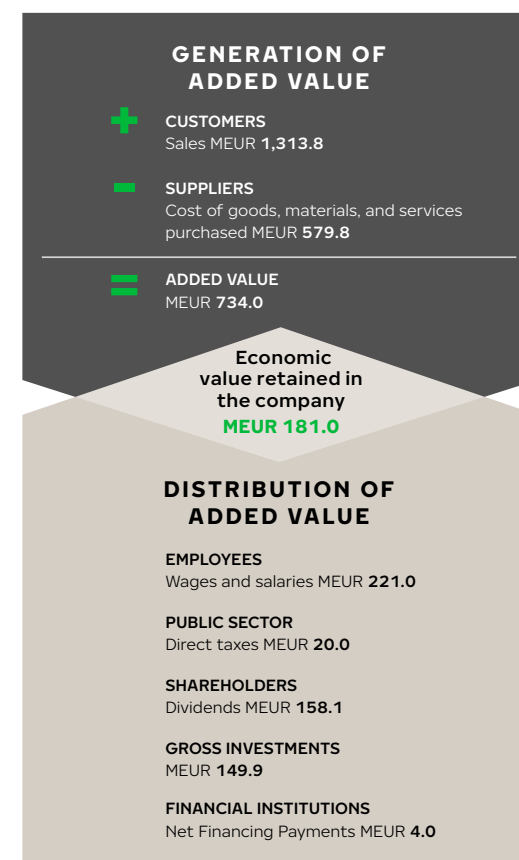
GENERATION OF ADDED VALUE

+ CUSTOMERS
Sales MEUR **1,313.8**

- SUPPLIERS
Cost of goods, materials, and services purchased MEUR **579.8**

= ADDED VALUE
MEUR **734.0**

Economic value retained in the company
MEUR 181.0

DISTRIBUTION OF ADDED VALUE

EMPLOYEES
Wages and salaries MEUR **221.0**

PUBLIC SECTOR
Direct taxes MEUR **20.0**

SHAREHOLDERS
Dividends MEUR **158.1**

GROSS INVESTMENTS
MEUR **149.9**

FINANCIAL INSTITUTIONS
Net Financing Payments MEUR **4.0**